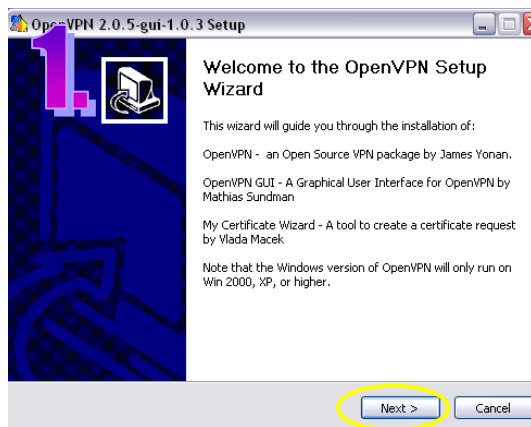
OpenVPN 2.0.5-gui-1.0.3 Setup

1.

Welcome to the OpenVPN Setup Wizard

This wizard will guide you through the installation of:

OpenVPN - an Open Source VPN package by James Yonan.

OpenVPN GUI - A Graphical User Interface for OpenVPN by Mathias Sundman

My Certificate Wizard - A tool to create a certificate request by Vlada Macek

Note that the Windows version of OpenVPN will only run on Win 2000, XP, or higher.

Next >

Cancel